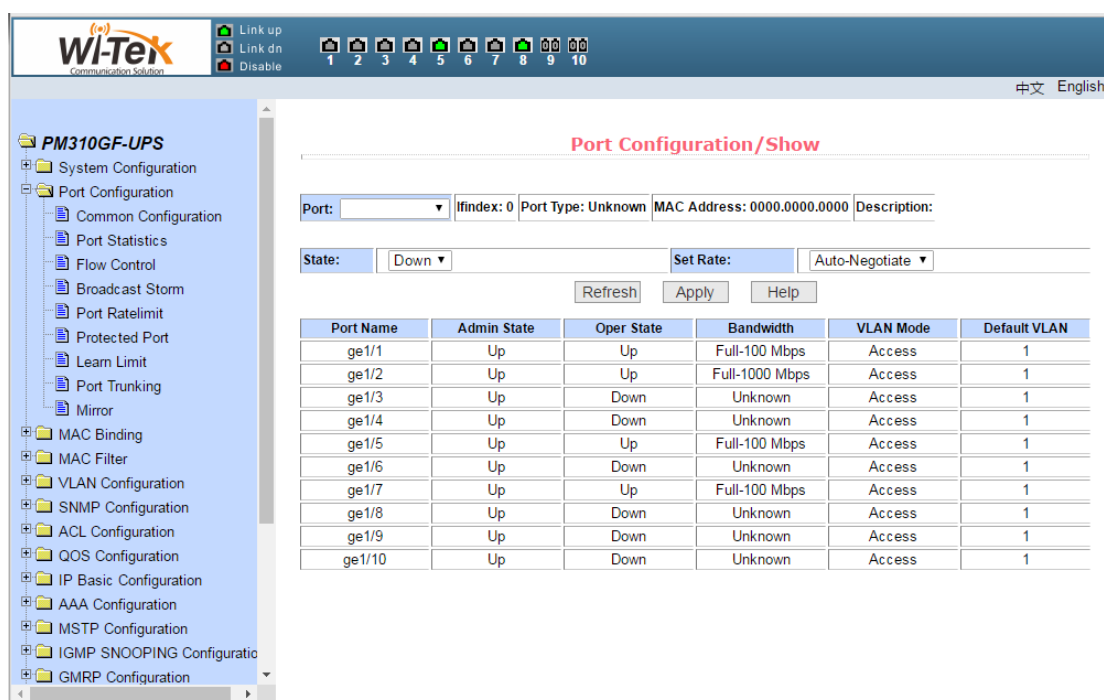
Wi-Tek
Communication Solution

Link up
Link dn
Disable

1 2 3 4 5 6 7 8 9 10

中文 English

PM310GF-UPS
System Configuration
Port Configuration
Common Configuration
Port Statistics
Flow Control
Broadcast Storm
Port Ratelimit
Protected Port
Learn Limit
Port Trunking
Mirror
MAC Binding
MAC Filter
VLAN Configuration
SNMP Configuration
ACL Configuration
QOS Configuration
IP Basic Configuration
AAA Configuration
MSTP Configuration
IGMP SNOOPING Configuratio
GMRP Configuration

Port Configuration/Show

Port: | Ifindex: 0 | Port Type: Unknown | MAC Address: 0000.0000.0000 | Description:

State: Down | Set Rate: Auto-Negotiate

Refresh Apply Help

| Port Name | Admin State | Oper State | Bandwidth | VLAN Mode | Default VLAN |
|---|---|---|---|---|---|
| ge1/1 | Up | Up | Full-100 Mbps | Access | 1 |
| ge1/2 | Up | Up | Full-1000 Mbps | Access | 1 |
| ge1/3 | Up | Down | Unknown | Access | 1 |
| ge1/4 | Up | Down | Unknown | Access | 1 |
| ge1/5 | Up | Up | Full-100 Mbps | Access | 1 |
| ge1/6 | Up | Down | Unknown | Access | 1 |
| ge1/7 | Up | Up | Full-100 Mbps | Access | 1 |
| ge1/8 | Up | Down | Unknown | Access | 1 |
| ge1/9 | Up | Down | Unknown | Access | 1 |
| ge1/10 | Up | Down | Unknown | Access | 1 |